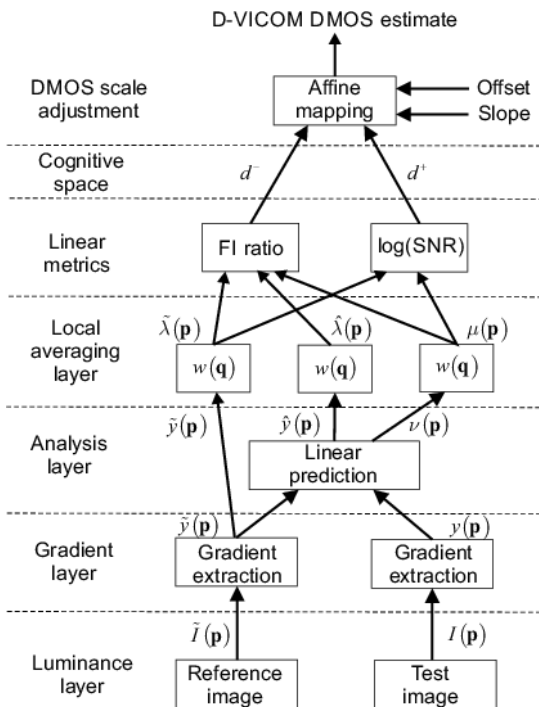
D-VICOM DMOS estimate

DMOS scale adjustment

Affine mapping

Offset

Slope

Cognitive space

$d^-$

$d^+$

Linear metrics

FI ratio

log(SNR)

Local averaging layer

$\tilde{\lambda}(\mathbf{p})$

$\hat{\lambda}(\mathbf{p})$

$\mu(\mathbf{p})$

$w(\mathbf{q})$

$w(\mathbf{q})$

$w(\mathbf{q})$

Analysis layer

$\tilde{y}(\mathbf{p})$

$\hat{y}(\mathbf{p})$

$\nu(\mathbf{p})$

Linear prediction

Gradient layer

$\tilde{y}(\mathbf{p})$

$y(\mathbf{p})$

Gradient extraction

Gradient extraction

Luminance layer

$\tilde{I}(\mathbf{p})$

$I(\mathbf{p})$

Reference image

Test image